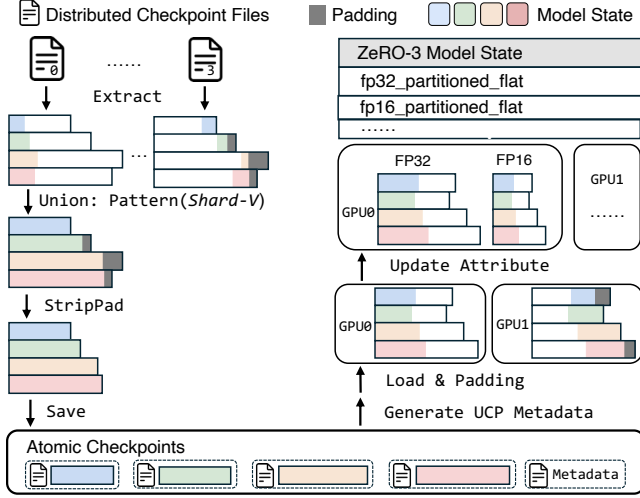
Distributed Checkpoint Files Padding Model State

0 …… 3

Extract

…

Union: Pattern(*Shard-V*)

StripPad

Save

ZeRO-3 Model State
fp32_partitioned_flat
fp16_partitioned_flat
……

FP32 FP16

GPU0

GPU1
……

Update Attribute

GPU0 GPU1

Load & Padding

Generate UCP Metadata

Atomic Checkpoints

Metadata